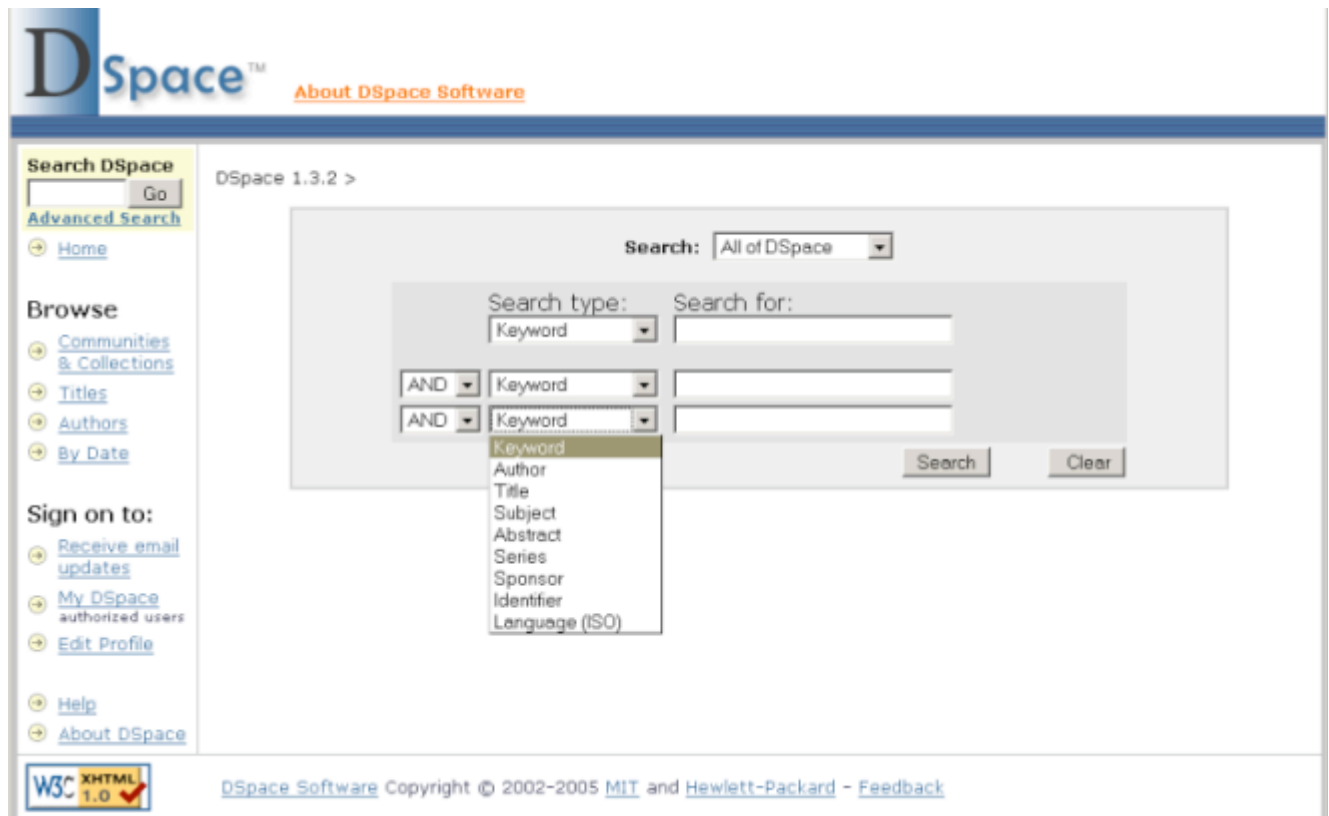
DSpace™ About DSpace Software

Search DSpace
Go
Advanced Search
Home

Browse
Communities & Collections
Titles
Authors
By Date

Sign on to:
Receive email updates
My DSpace
authorized users
Edit Profile

Help
About DSpace

DSpace 1.3.2 >

Search: All of DSpace

Search type: Search for:
Keyword
AND Keyword
AND Keyword
Keyword
Author
Title
Subject
Abstract
Series
Sponsor
Identifier
Language (ISO)

Search Clear

W3C XHTML 1.0

DSpace Software Copyright © 2002-2005 MIT and Hewlett-Packard - Feedback